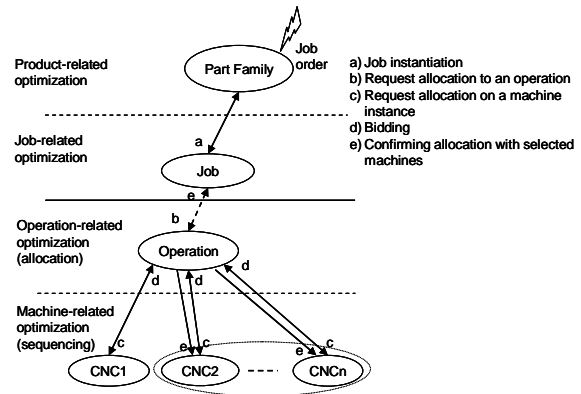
Product-related optimization

Part Family

Job order

a) Job instantiation
b) Request allocation to an operation
c) Request allocation on a machine instance
d) Bidding
e) Confirming allocation with selected machines

Job-related optimization

a

Job

e

b

Operation-related optimization (allocation)

Operation

d

d

d

Machine-related optimization (sequencing)

c

e

c

e

c

CNC1

CNC2

CNCn